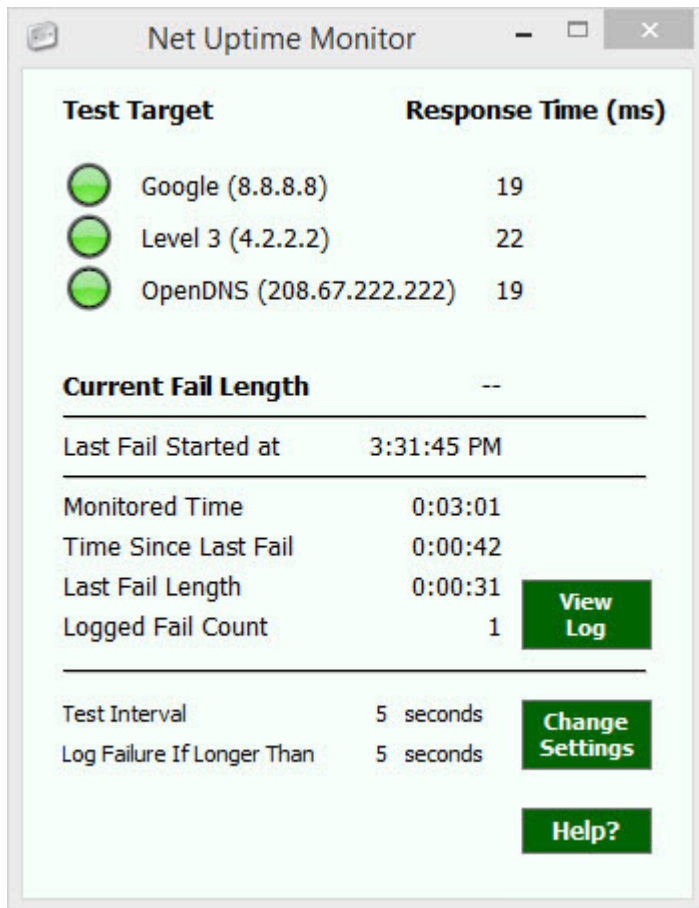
Net Uptime Monitor

| Test Target | Response Time (ms) |
|---|---|
| Google (8.8.8.8) | 19 |
| Level 3 (4.2.2.2) | 22 |
| OpenDNS (208.67.222.222) | 19 |

Current Fail Length --

Last Fail Started at 3:31:45 PM

Monitored Time 0:03:01
Time Since Last Fail 0:00:42
Last Fail Length 0:00:31
Logged Fail Count 1

View Log

Test Interval 5 seconds
Log Failure If Longer Than 5 seconds

Change Settings

Help?